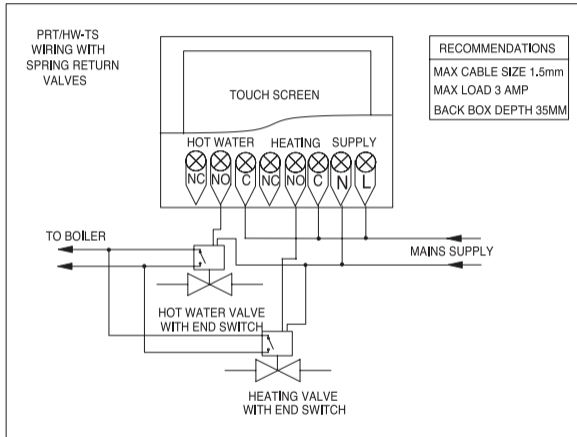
PRT/HW-TS
WIRING WITH
SPRING RETURN
VALVES

| RECOMMENDATIONS |
|---|
| MAX CABLE SIZE 1.5mm |
| MAX LOAD 3 AMP |
| BACK BOX DEPTH 35MM |

TOUCH SCREEN

HOT WATER HEATING SUPPLY

NC NO C NC NO C N L

TO BOILER

MAINS SUPPLY

HOT WATER VALVE
WITH END SWITCH

HEATING VALVE
WITH END SWITCH